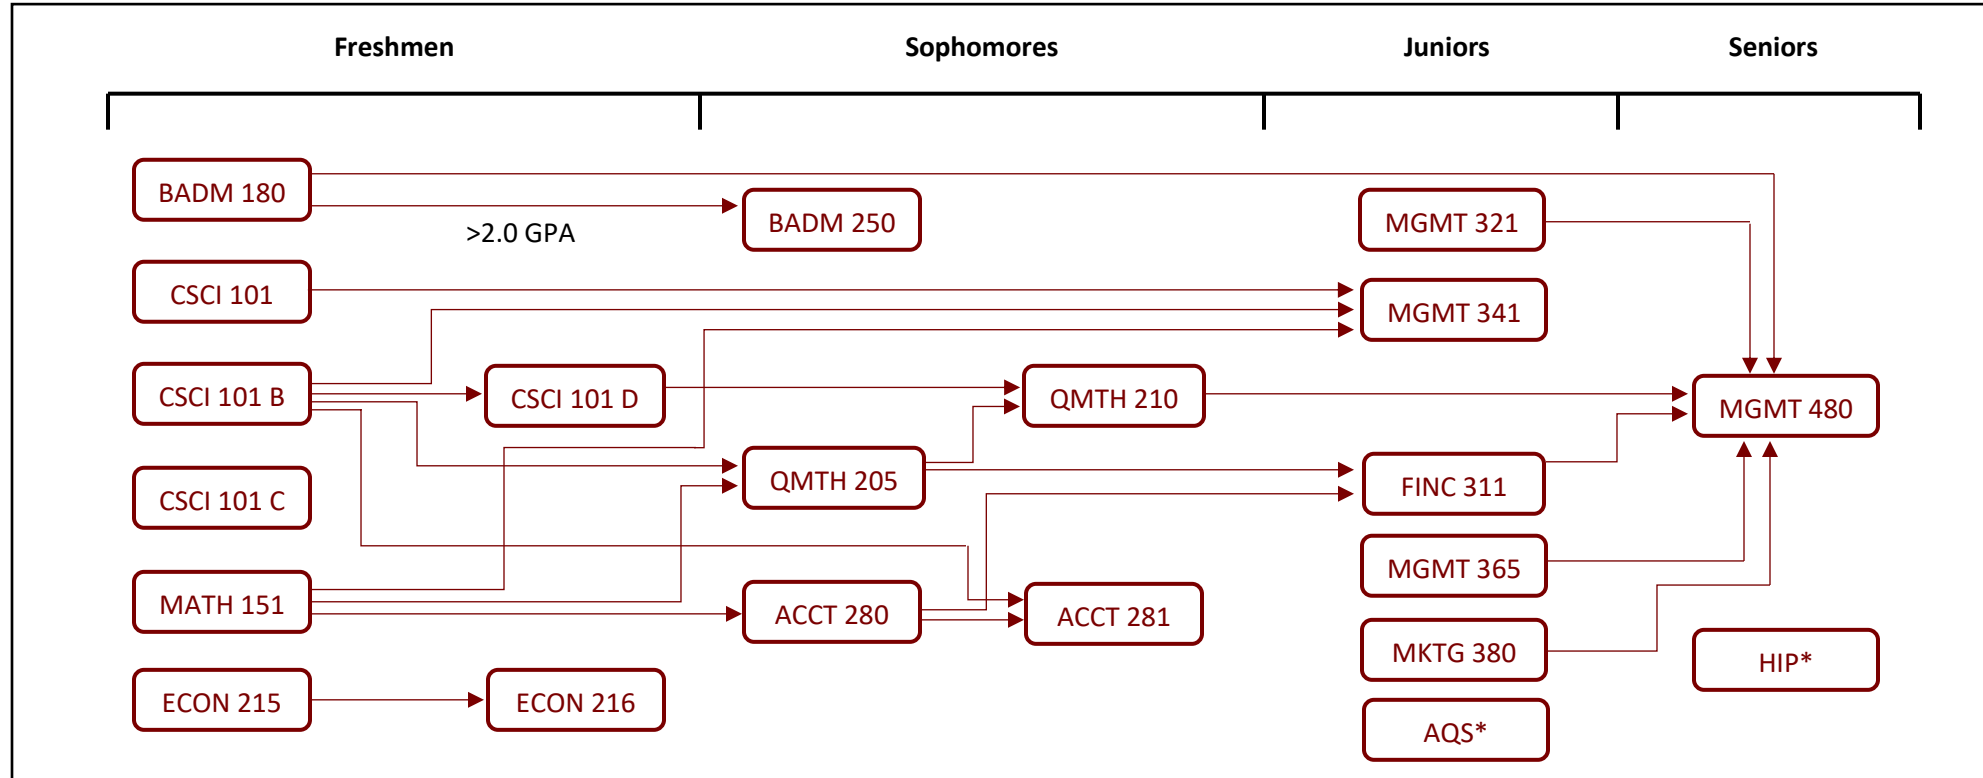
Freshmen

Sophomores

Juniors

Seniors

BADM 180

>2.0 GPA

BADM 250

MGMT 321

CSCI 101

MGMT 341

CSCI 101 B

CSCI 101 D

QMTH 210

MGMT 480

CSCI 101 C

QMTH 205

FINC 311

MGMT 365

MATH 151

ACCT 280

ACCT 281

MKTG 380

HIP*

ECON 215

ECON 216

AQS*